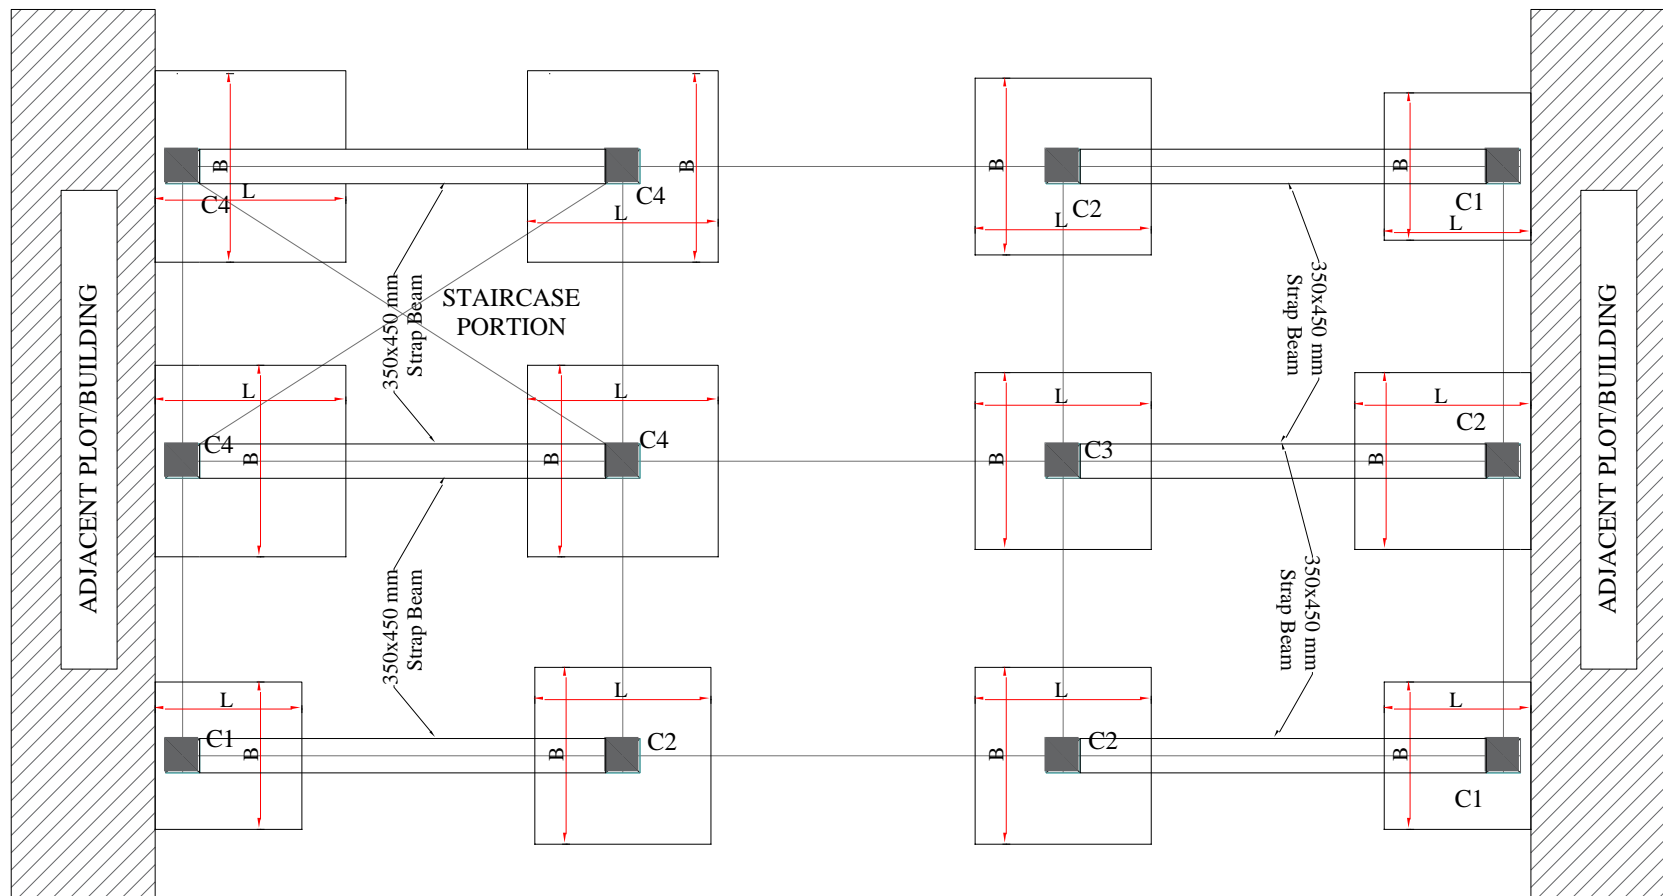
ADJACENT PLOT/BUILDING

B
L
C4

B
C4
L

B
C2
L

B
C1
L

350x450 mm
Strap Beam

STAIRCASE
PORTION

350x450 mm
Strap Beam

L
C4
B

L
B
C4

L
B
C3

L
C2
B

350x450 mm
Strap Beam

350x450 mm
Strap Beam

L
C1
B

L
B
C2

L
B
C2

L
B
C1

ADJACENT PLOT/BUILDING